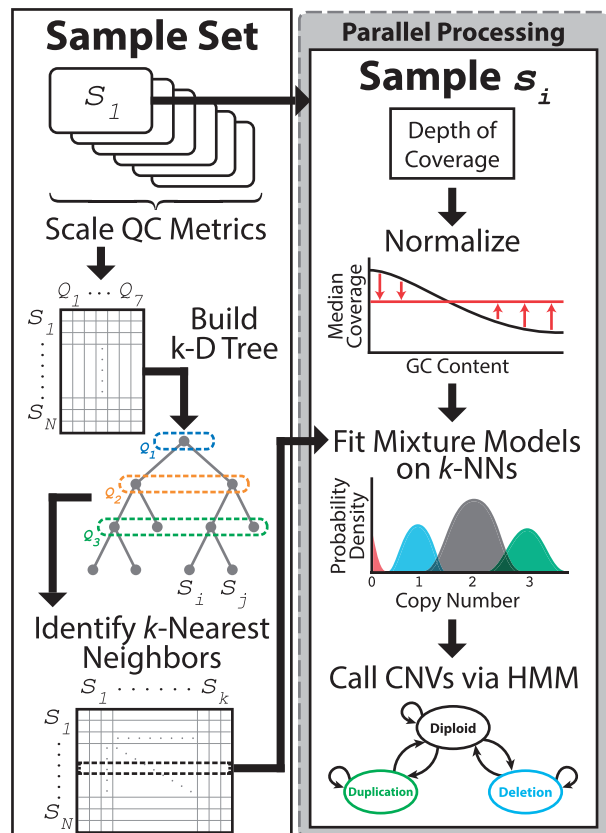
Sample Set

$S_1$

Scale QC Metrics

$Q_1 \cdots Q_7$

$S_1$

$S_N$

Build k-D Tree

$Q_1$

$Q_2$

$Q_3$

$S_i$ $S_j$

Identify $k$-Nearest Neighbors

$S_1 \cdots\cdots S_k$

$S_1$

$S_N$

Parallel Processing

Sample $s_i$

Depth of Coverage

Normalize

Median Coverage

GC Content

Fit Mixture Models on $k$-NNs

Probability Density

0 1 2 3

Copy Number

Call CNVs via HMM

Diploid

Duplication

Deletion